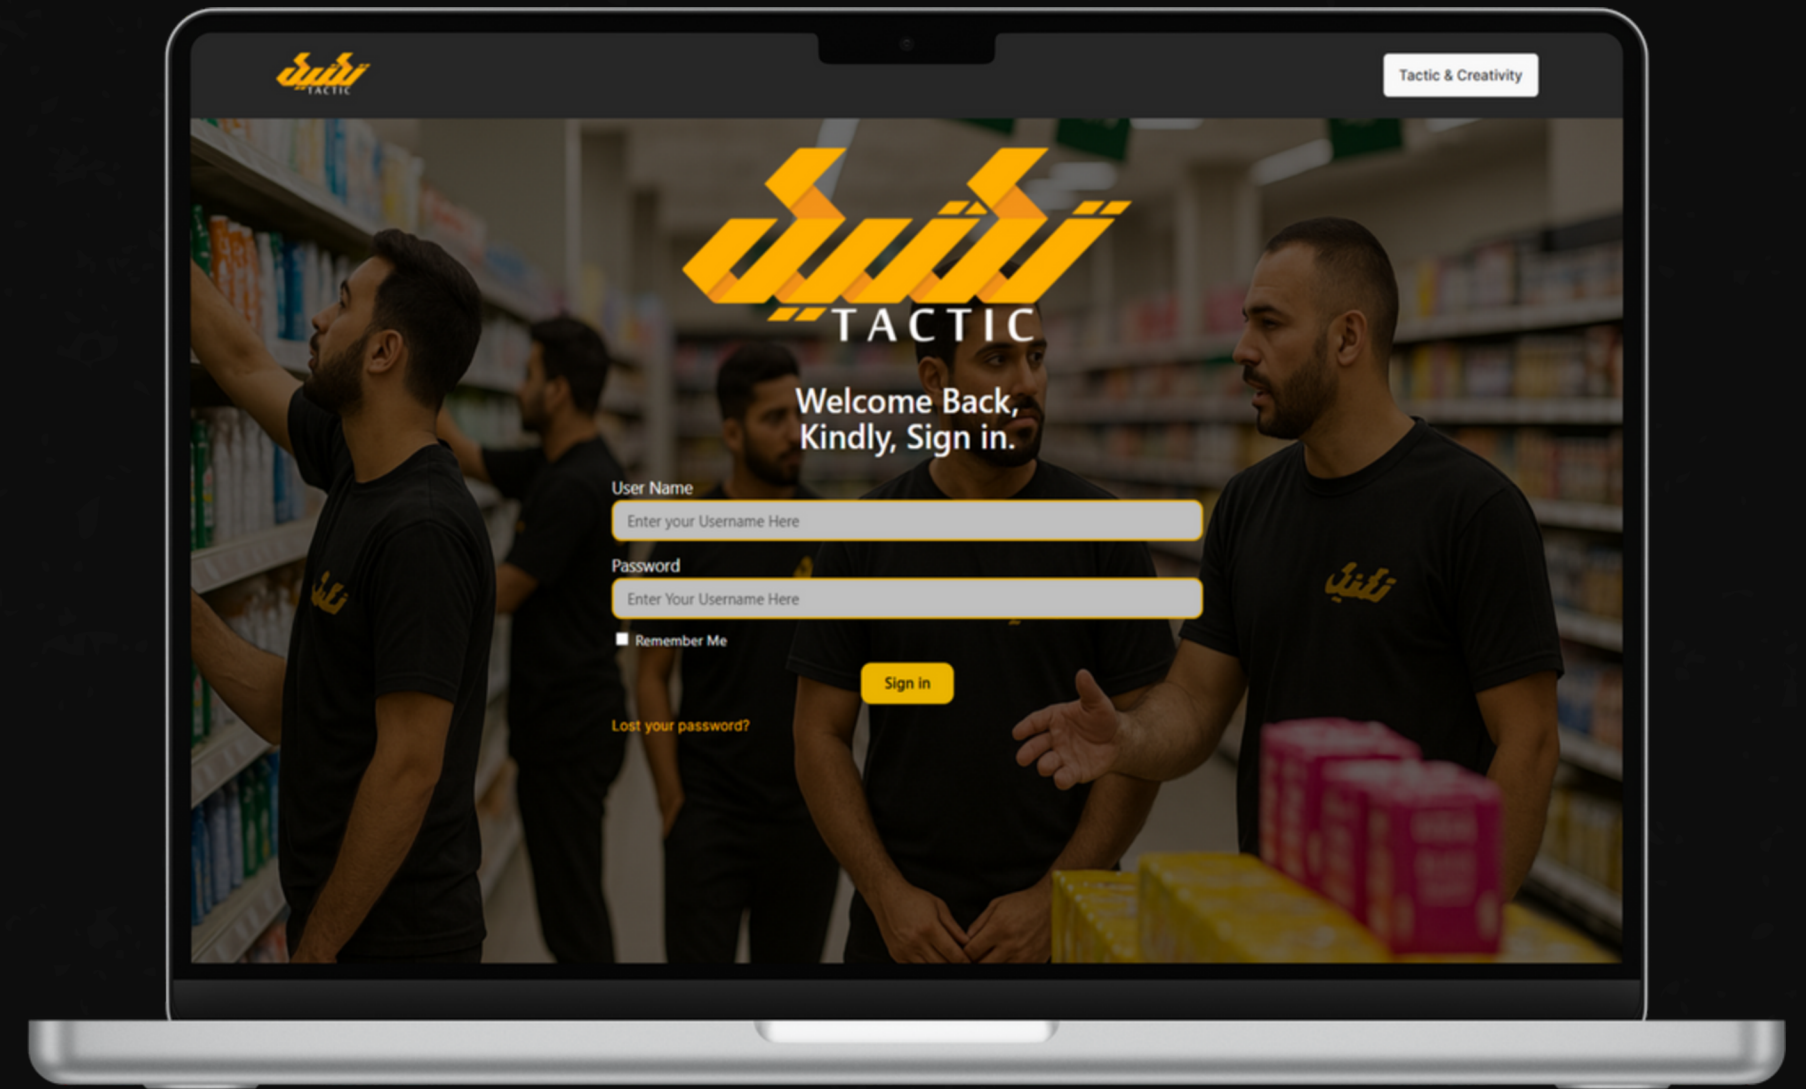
تكتيك TACTIC

Tactic & Creativity

تكتيك
TACTIC

Welcome Back,
Kindly, Sign in.

User Name

Enter your Username Here

Password

Enter Your Username Here

Remember Me

Sign in

Lost your password?

تكتيك

تكتيك